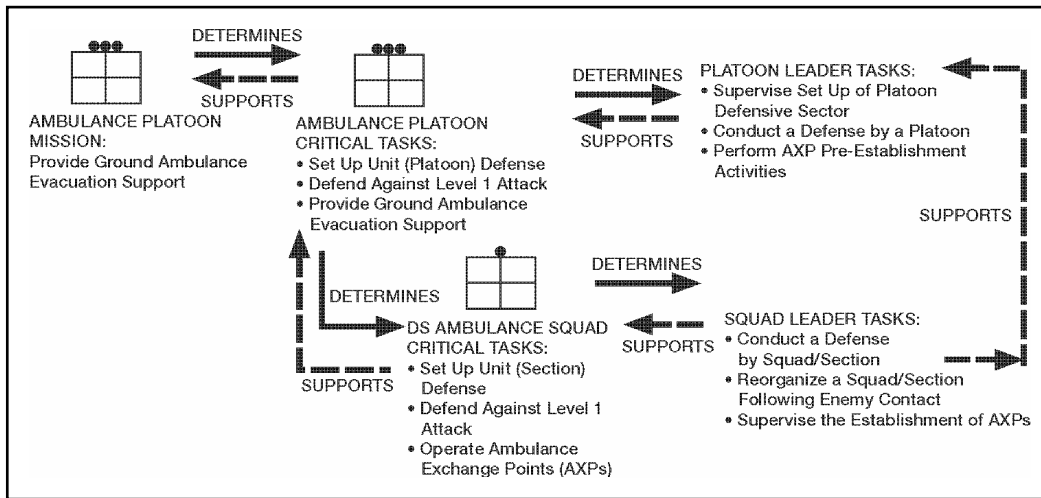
DETERMINES

SUPPORTS

AMBULANCE PLATOON MISSION:
Provide Ground Ambulance Evacuation Support

AMBULANCE PLATOON CRITICAL TASKS:
• Set Up Unit (Platoon) Defense
• Defend Against Level 1 Attack
• Provide Ground Ambulance Evacuation Support

DETERMINES

SUPPORTS

PLATOON LEADER TASKS:
• Supervise Set Up of Platoon Defensive Sector
• Conduct a Defense by a Platoon
• Perform AXP Pre-Establishment Activities

SUPPORTS

DETERMINES

DETERMINES

DS AMBULANCE SQUAD CRITICAL TASKS:
• Set Up Unit (Section) Defense
• Defend Against Level 1 Attack
• Operate Ambulance Exchange Points (AXPs)

SUPPORTS

SUPPORTS

SQUAD LEADER TASKS:
• Conduct a Defense by Squad/Section
• Reorganize a Squad/Section Following Enemy Contact
• Supervise the Establishment of AXPs